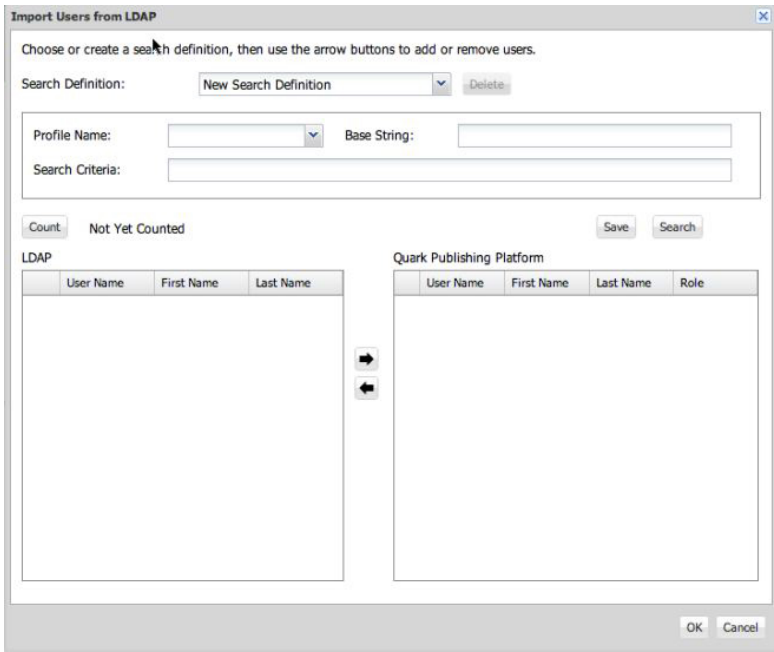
Import Users from LDAP

Choose or create a search definition, then use the arrow buttons to add or remove users.

Search Definition: New Search Definition Delete

Profile Name:
Base String:
Search Criteria:

Count Not Yet Counted

Save Search

LDAP

| | User Name | First Name | Last Name |
|---|---|---|---|

Quark Publishing Platform

| | User Name | First Name | Last Name | Role |
|---|---|---|---|---|

OK Cancel